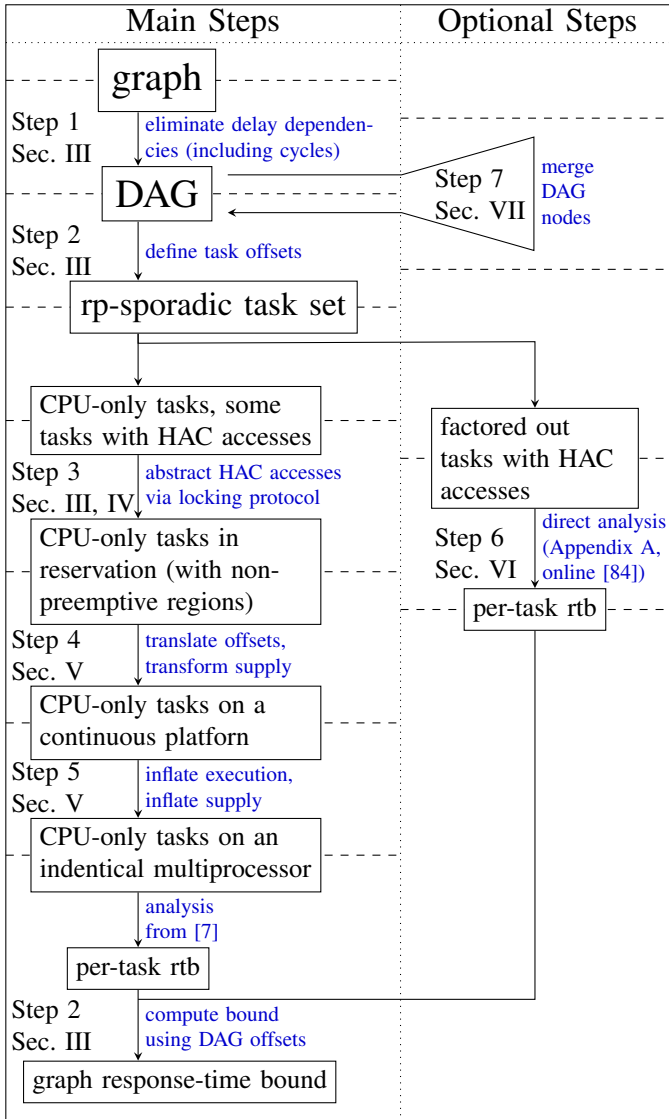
Main Steps

Optional Steps

graph

Step 1
Sec. III

eliminate delay dependencies (including cycles)

DAG

Step 7
Sec. VII

merge
DAG
nodes

Step 2
Sec. III

define task offsets

rp-sporadic task set

CPU-only tasks, some tasks with HAC accesses

factored out tasks with HAC accesses

Step 3
Sec. III, IV

abstract HAC accesses via locking protocol

CPU-only tasks in reservation (with non-preemptive regions)

Step 6
Sec. VI

direct analysis (Appendix A, online [84])

per-task rtb

Step 4
Sec. V

translate offsets, transform supply

CPU-only tasks on a continuous platform

Step 5
Sec. V

inflate execution, inflate supply

CPU-only tasks on an indentical multiprocessor

analysis from [7]

per-task rtb

Step 2
Sec. III

compute bound using DAG offsets

graph response-time bound